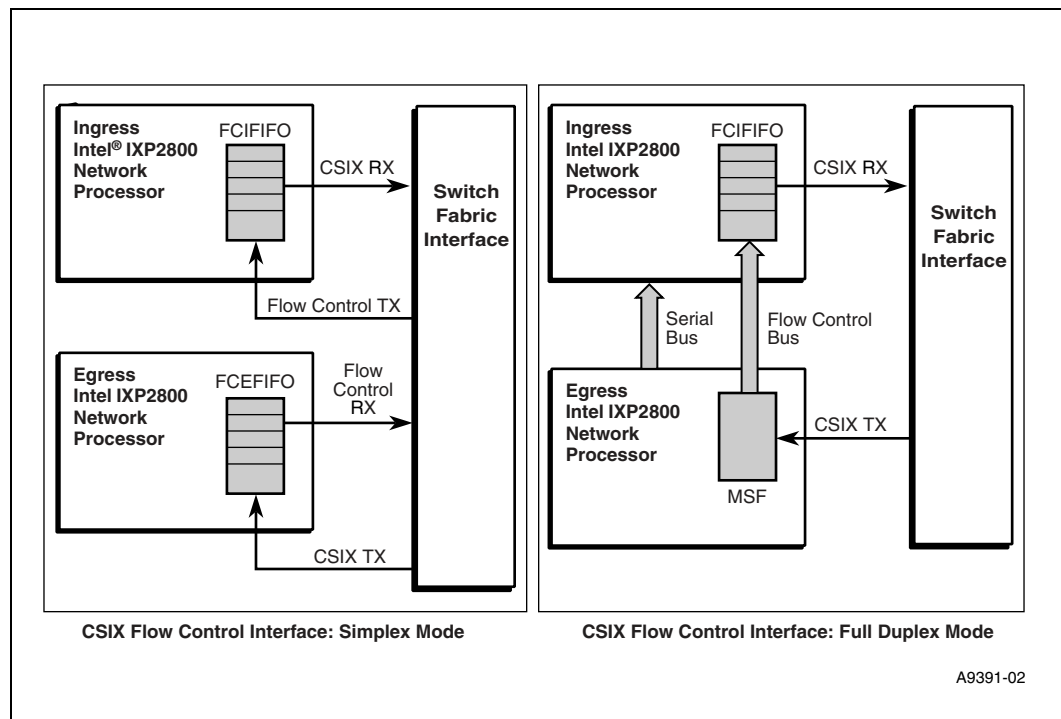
Ingress Intel® IXP2800 Network Processor

FCIFIFO

CSIX RX

Switch Fabric Interface

Flow Control TX

Egress Intel IXP2800 Network Processor

FCEFIFO

Flow Control RX

CSIX TX

CSIX Flow Control Interface: Simplex Mode

Ingress Intel IXP2800 Network Processor

FCIFIFO

CSIX RX

Switch Fabric Interface

Serial Bus

Flow Control Bus

Egress Intel IXP2800 Network Processor

CSIX TX

MSF

CSIX Flow Control Interface: Full Duplex Mode

A9391-02